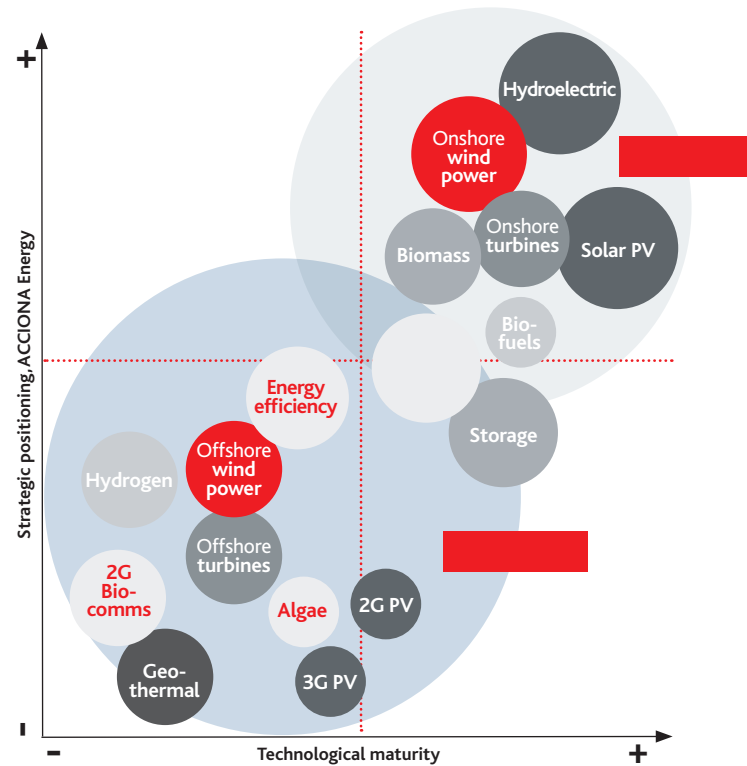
+

Strategic positioning, ACCIONA Energy

Hydroelectric

Onshore wind power

Biomass

Onshore turbines

Solar PV

Bio-fuels

Energy efficiency

Storage

Hydrogen

Offshore wind power

Offshore turbines

2G Bio-comms

Algae

2G PV

Geo-thermal

3G PV

-

-

Technological maturity

+